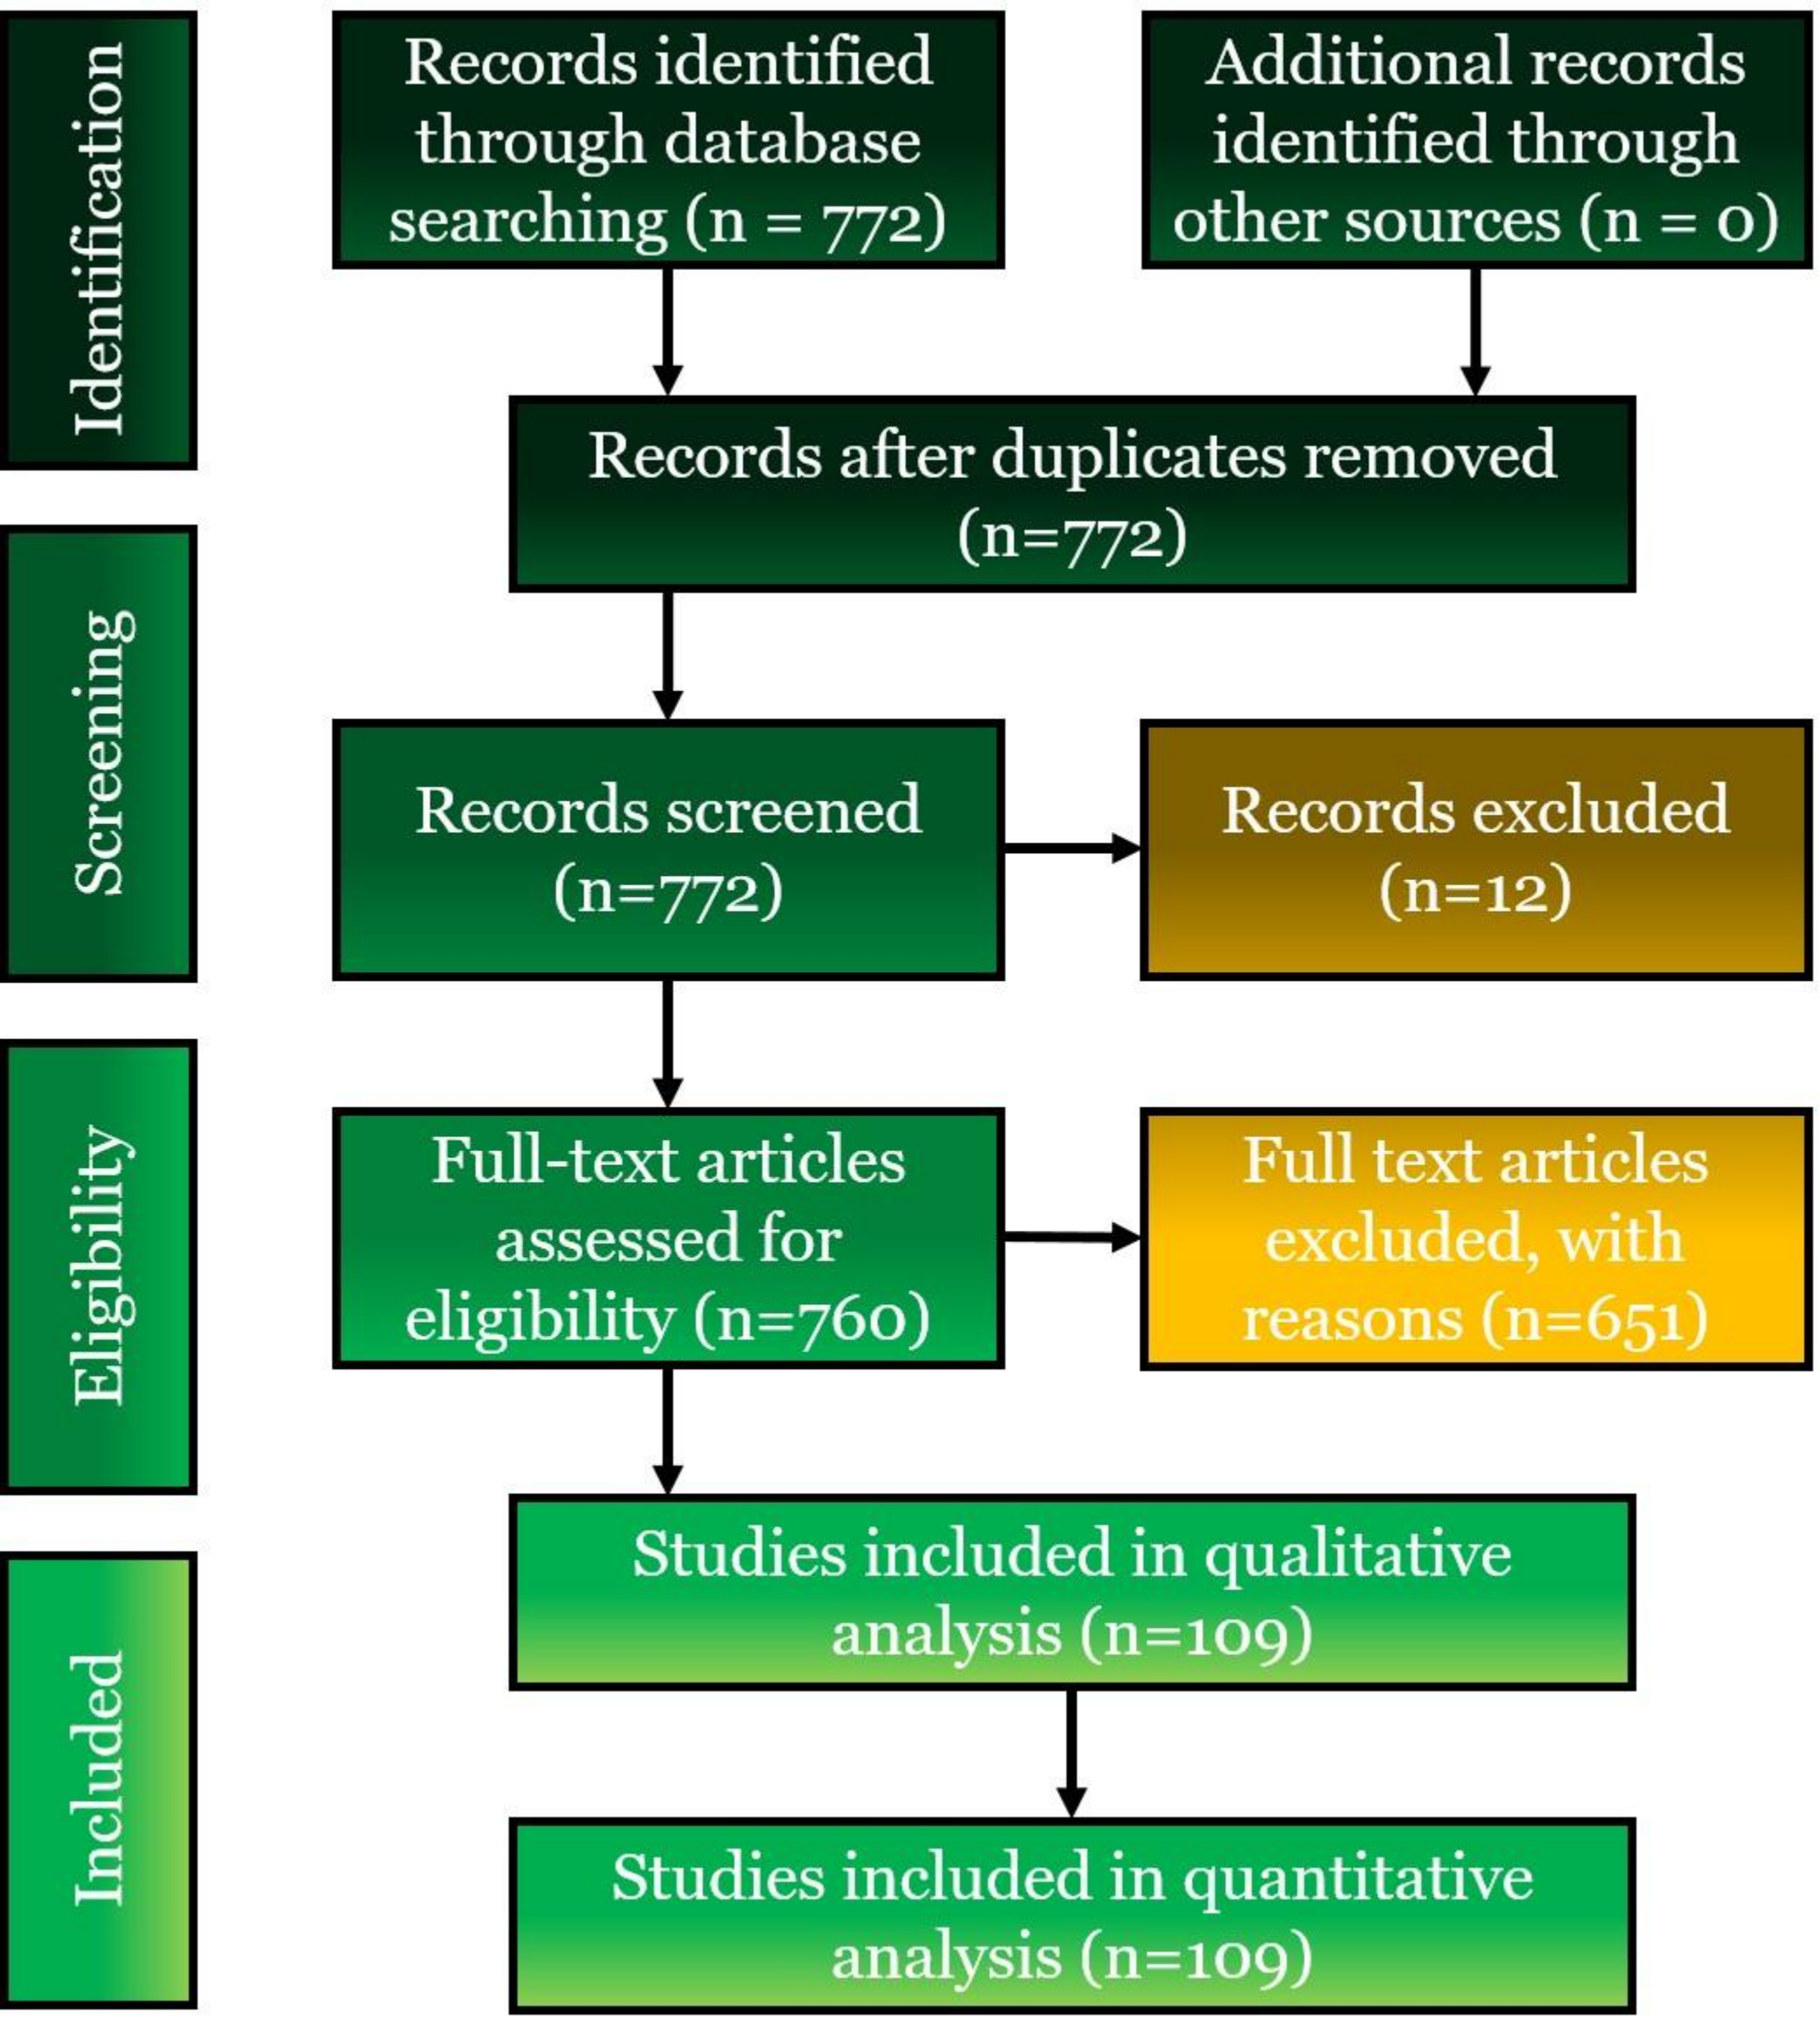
Identification

Records identified through database searching (n = 772)

Additional records identified through other sources (n = 0)

Records after duplicates removed (n=772)

Screening

Records screened (n=772)

Records excluded (n=12)

Eligibility

Full-text articles assessed for eligibility (n=760)

Full text articles excluded, with reasons (n=651)

Included

Studies included in qualitative analysis (n=109)

Studies included in quantitative analysis (n=109)